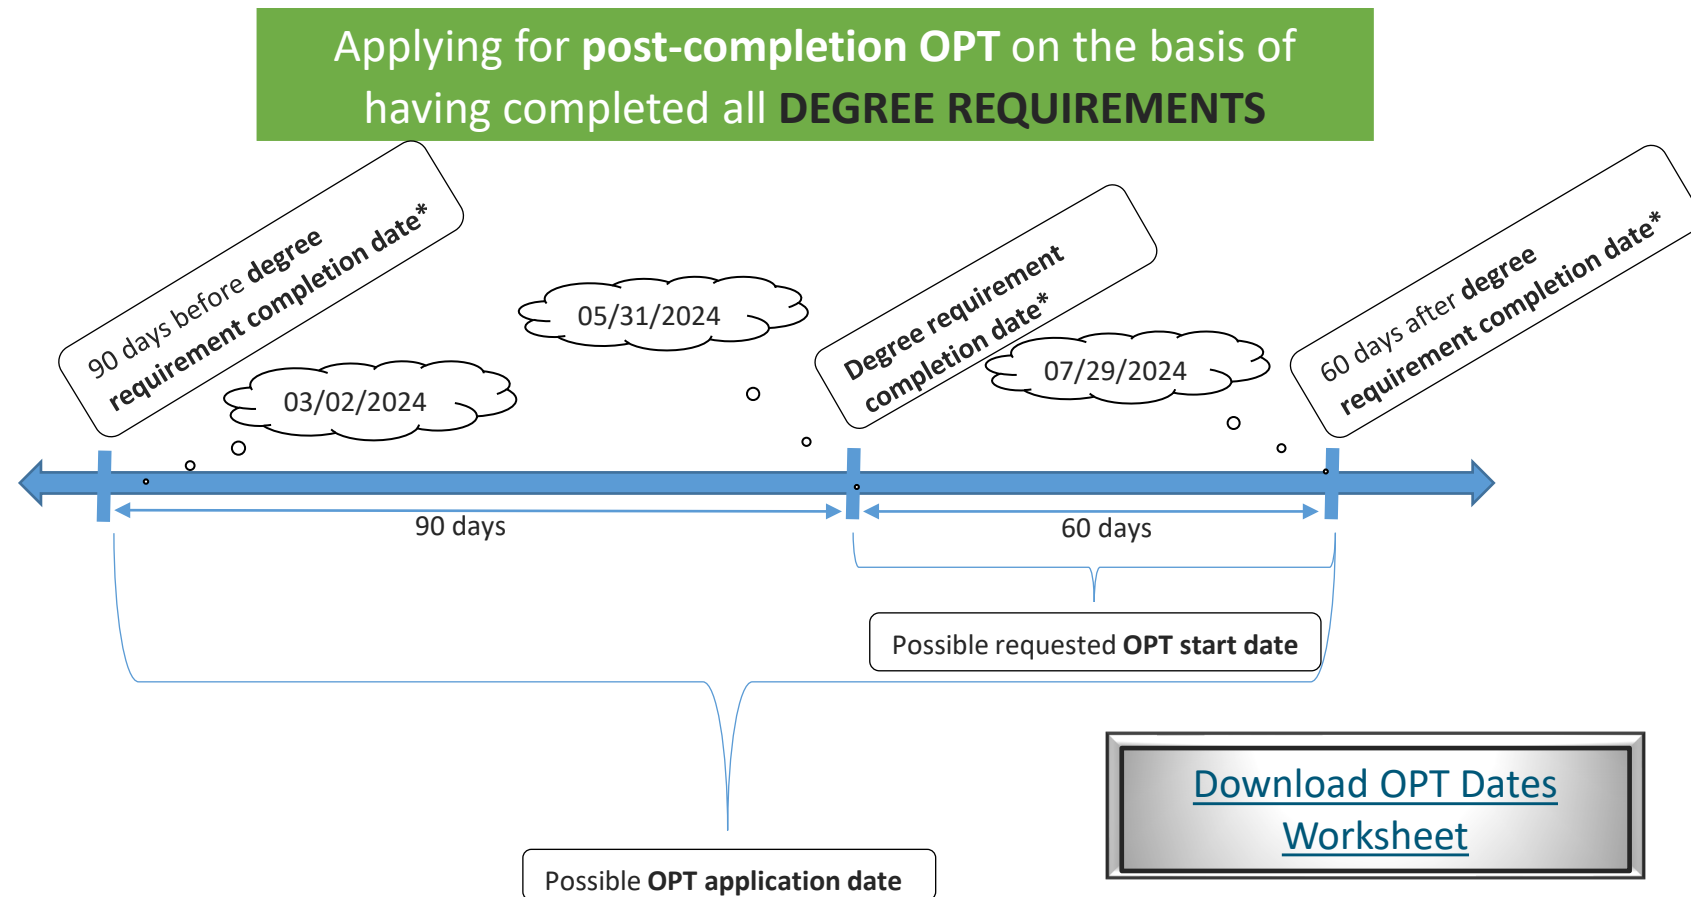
Applying for **post-completion OPT** on the basis of having completed all **DEGREE REQUIREMENTS**

90 days before **degree requirement completion date***

03/02/2024

05/31/2024

**Degree requirement completion date***

07/29/2024

60 days after **degree requirement completion date***

90 days

60 days

Possible requested **OPT start date**

Possible **OPT application date**

Download OPT Dates Worksheet